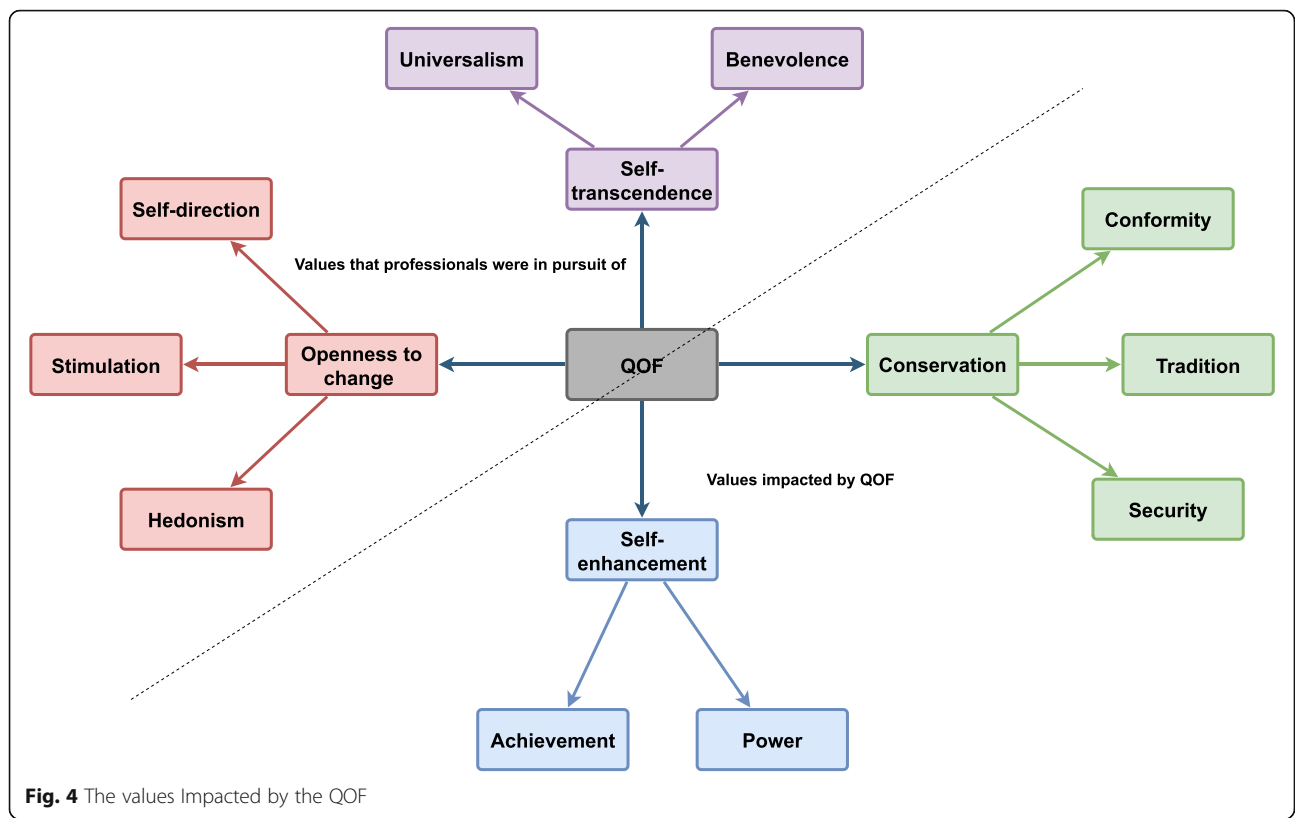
Universalism

Benevolence

Self-transcendence

Self-direction

Values that professionals were in pursuit of

Conformity

Stimulation

Openness to change

QOF

Conservation

Tradition

Hedonism

Values impacted by QOF

Security

Self-enhancement

Achievement

Power

**Fig. 4** The values Impacted by the QOF